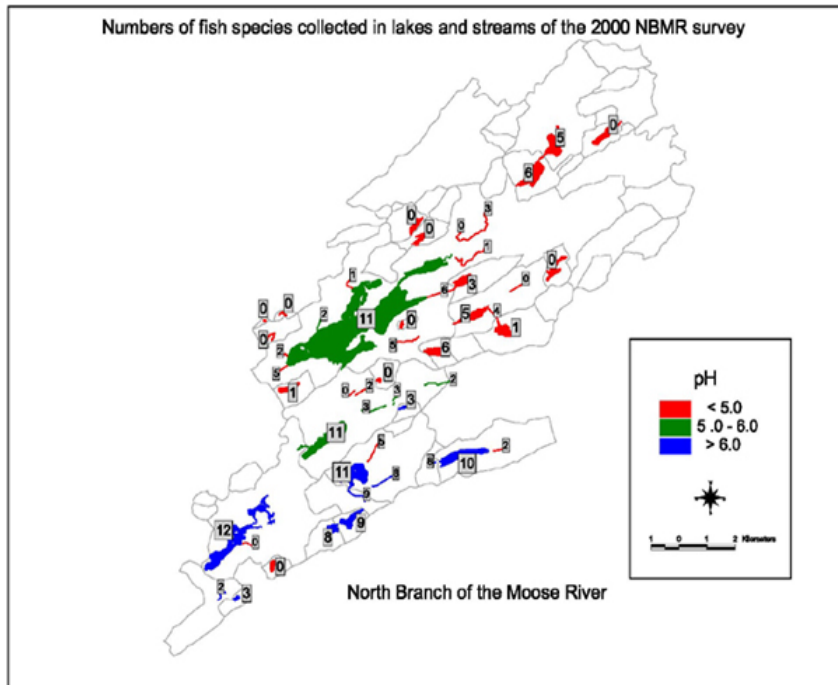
Numbers of fish species collected in lakes and streams of the 2000 NBMR survey

0
5
6
0
0
3
0
1
0
1
3
6
0
0
0
2
11
0
5
4
5
1
0
2
0
6
5
1
0
2
0
2
3
3
11
5
11
2
10
8
3
12
0
9
8
0
2
3

pH
< 5.0
5 .0 - 6.0
> 6.0

1 0 1 2 Kilometers

North Branch of the Moose River